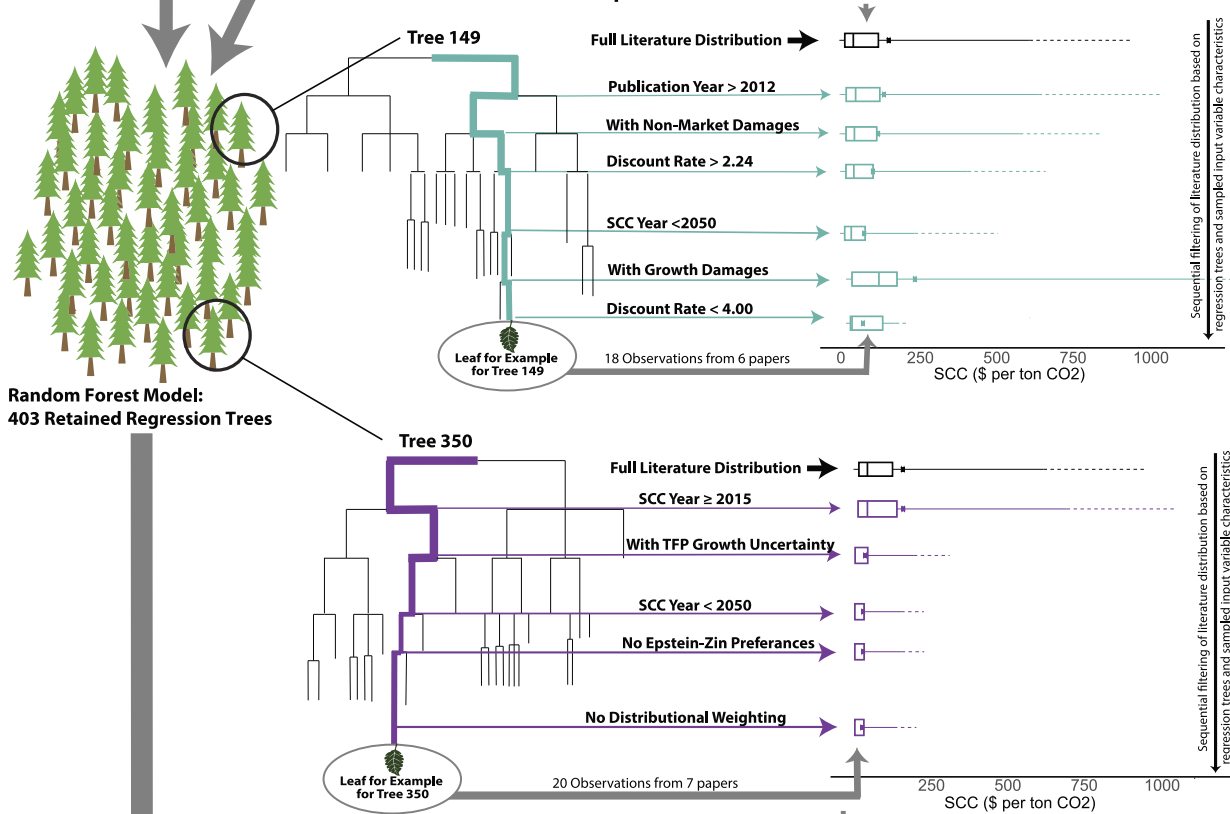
Tree 149

Full Literature Distribution

Publication Year > 2012

With Non-Market Damages

Discount Rate > 2.24

SCC Year <2050

With Growth Damages

Discount Rate < 4.00

Leaf for Example for Tree 149

18 Observations from 6 papers

0 250 500 750 1000

SCC ($ per ton CO2)

Sequential filtering of literature distribution based on regression trees and sampled input variable characteristics

Random Forest Model: 403 Retained Regression Trees

Tree 350

Full Literature Distribution

SCC Year ≥ 2015

With TFP Growth Uncertainty

SCC Year < 2050

No Epstein-Zin Preferances

No Distributional Weighting

Leaf for Example for Tree 350

20 Observations from 7 papers

250 500 750 1000

SCC ($ per ton CO2)

Sequential filtering of literature distribution based on regression trees and sampled input variable characteristics